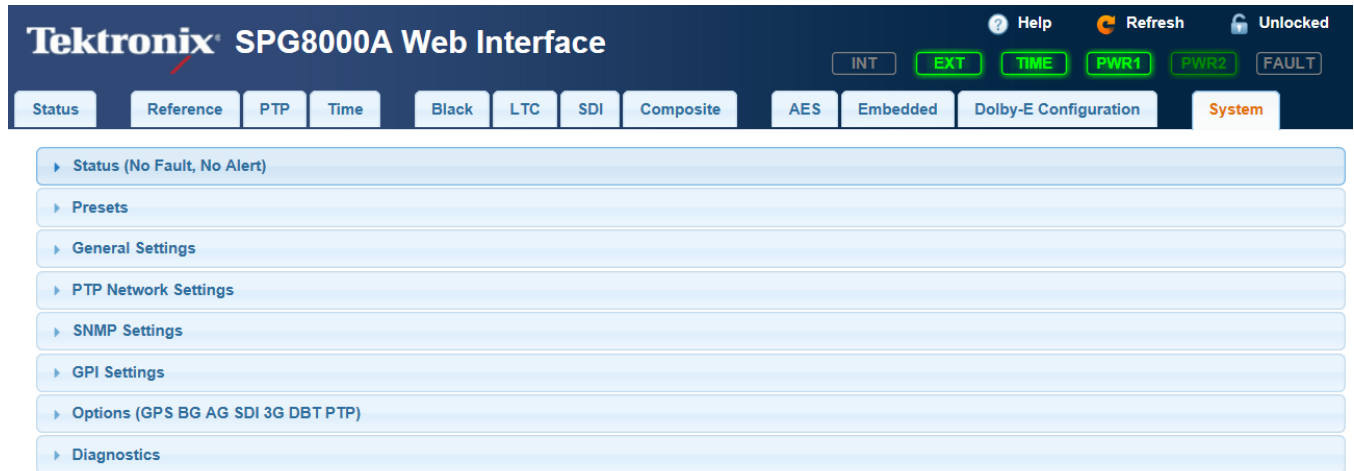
Tektronix SPG8000A Web Interface

Help Refresh Unlocked

INT EXT TIME PWR1 PWR2 FAULT

Status Reference PTP Time Black LTC SDI Composite AES Embedded Dolby-E Configuration System

Status (No Fault, No Alert)

Presets

General Settings

PTP Network Settings

SNMP Settings

GPI Settings

Options (GPS BG AG SDI 3G DBT PTP)

Diagnostics